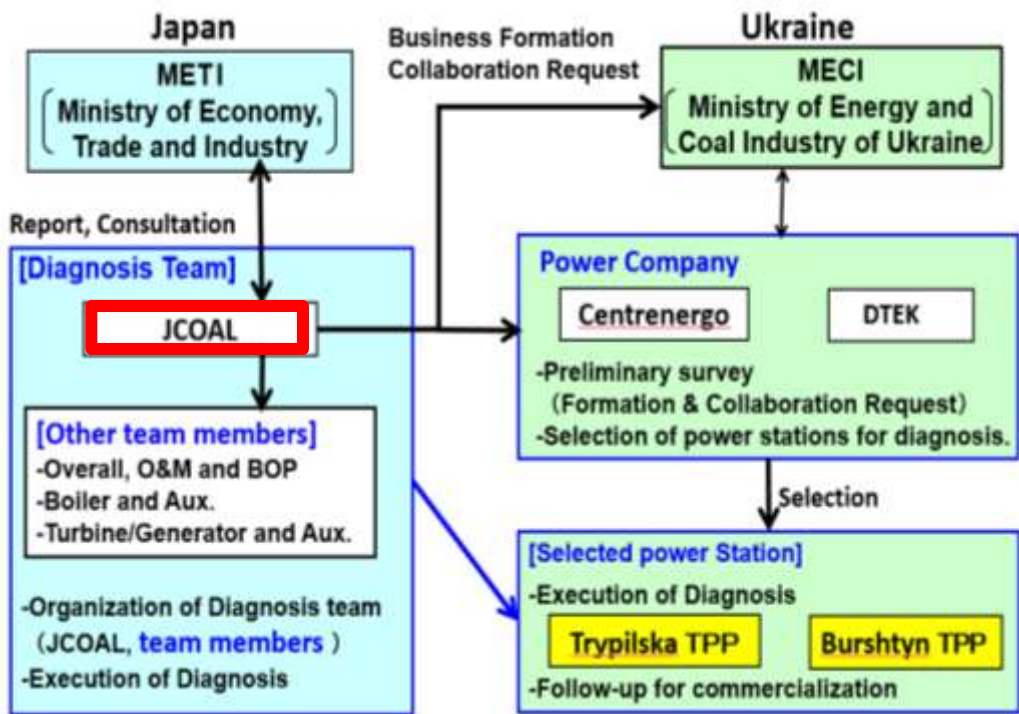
Japan

METI
(Ministry of Economy, Trade and Industry)

Business Formation
Collaboration Request

Ukraine

MECI
(Ministry of Energy and Coal Industry of Ukraine)

Report, Consultation

[Diagnosis Team]

JCOAL

[Other team members]
-Overall, O&M and BOP
-Boiler and Aux.
-Turbine/Generator and Aux.

-Organization of Diagnosis team
(JCOAL, team members)
-Execution of Diagnosis

Power Company

Centrenergo

DTEK

-Preliminary survey
(Formation & Collaboration Request)
-Selection of power stations for diagnosis.

Selection

[Selected power Station]
-Execution of Diagnosis

Trypilska TPP

Burshtyn TPP

-Follow-up for commercialization